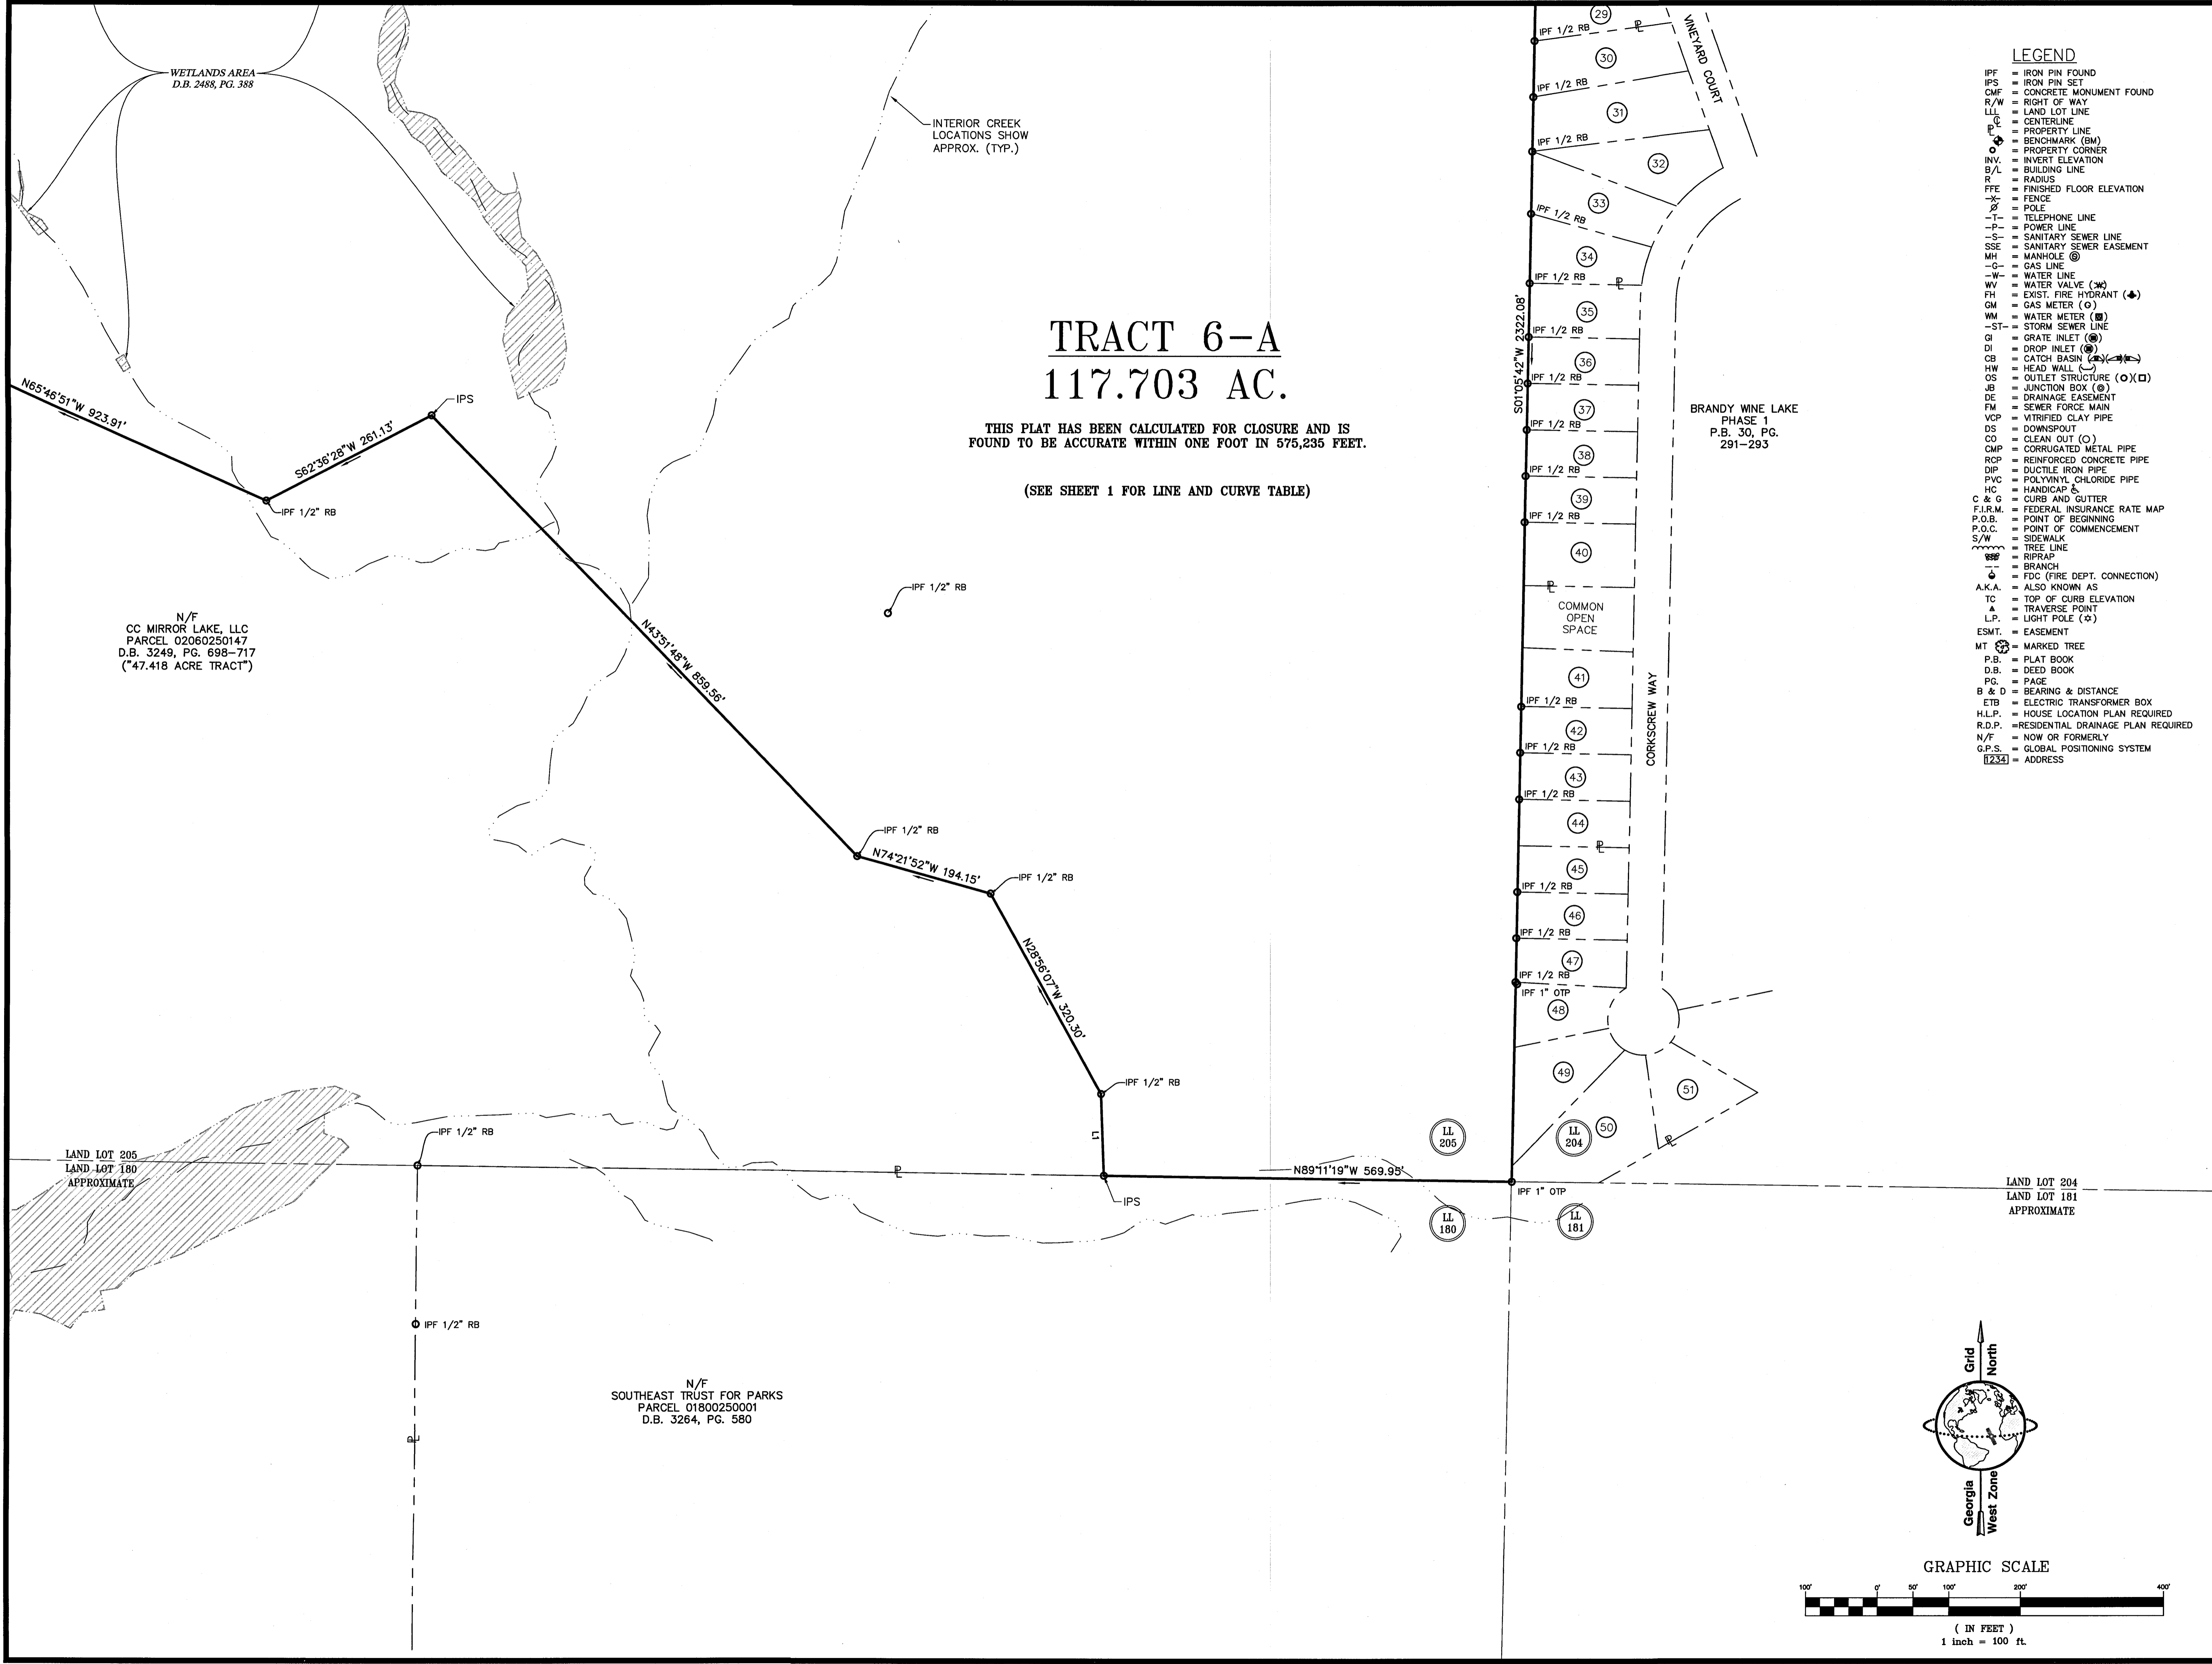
WETLANDS AREA
D.B. 2488, PG. 388

INTERIOR CREEK LOCATIONS SHOW APPROX. (TYP.)

TRACT 6-A
117.703 AC.

THIS PLAT HAS BEEN CALCULATED FOR CLOSURE AND IS FOUND TO BE ACCURATE WITHIN ONE FOOT IN 575,235 FEET.

(SEE SHEET 1 FOR LINE AND CURVE TABLE)

N65°46'51"W 923.91'
S62°36'28"W 261.13'
IPS
IPF 1/2" RB
IPF 1/2" RB
N43°51'48"W 859.56'
IPF 1/2" RB
N74°21'52"W 194.15'
IPF 1/2" RB
N28°56'07"W 320.30'
IPF 1/2" RB
L1
IPS
N89°11'19"W 569.95'
IPF 1" OTP
IPF 1/2" RB
IPF 1/2" RB

N/F
CC MIRROR LAKE, LLC
PARCEL 02060250147
D.B. 3249, PG. 698-717
("47.418 ACRE TRACT")

N/F
SOUTHEAST TRUST FOR PARKS
PARCEL 01800250001
D.B. 3264, PG. 580

LAND LOT 205
LAND LOT 180
APPROXIMATE

LAND LOT 204
LAND LOT 181
APPROXIMATE

LL 205
LL 204
LL 180
LL 181

S01°05'42"W 2322.08'
IPF 1/2 RB
IPF 1" OTP
29 30 31 32 33 34 35 36 37 38 39 40 41 42 43 44 45 46 47 48 49 50 51
VINEYARD COURT
CORKSCREW WAY
COMMON OPEN SPACE

BRANDY WINE LAKE
PHASE 1
P.B. 30, PG. 291-293

LEGEND
IPF = IRON PIN FOUND
IPS = IRON PIN SET
CMF = CONCRETE MONUMENT FOUND
R/W = RIGHT OF WAY
LLL = LAND LOT LINE
℄ = CENTERLINE
℘ = PROPERTY LINE
= BENCHMARK (BM)
= PROPERTY CORNER
INV. = INVERT ELEVATION
B/L = BUILDING LINE
R = RADIUS
FFE = FINISHED FLOOR ELEVATION
-X- = FENCE
= POLE
-T- = TELEPHONE LINE
-P- = POWER LINE
-S- = SANITARY SEWER LINE
SSE = SANITARY SEWER EASEMENT
MH = MANHOLE
-G- = GAS LINE
-W- = WATER LINE
WV = WATER VALVE
FH = EXIST. FIRE HYDRANT
GM = GAS METER
WM = WATER METER
-ST- = STORM SEWER LINE
GI = GRATE INLET
DI = DROP INLET
CB = CATCH BASIN
HW = HEAD WALL
OS = OUTLET STRUCTURE
JB = JUNCTION BOX
DE = DRAINAGE EASEMENT
FM = SEWER FORCE MAIN
VCP = VITRIFIED CLAY PIPE
DS = DOWNSPOUT
CO = CLEAN OUT
CMP = CORRUGATED METAL PIPE
RCP = REINFORCED CONCRETE PIPE
DIP = DUCTILE IRON PIPE
PVC = POLYVINYL CHLORIDE PIPE
HC = HANDICAP
C & G = CURB AND GUTTER
F.I.R.M. = FEDERAL INSURANCE RATE MAP
P.O.B. = POINT OF BEGINNING
P.O.C. = POINT OF COMMENCEMENT
S/W = SIDEWALK
= TREE LINE
= RIPRAP
= BRANCH
= FDC (FIRE DEPT. CONNECTION)
A.K.A. = ALSO KNOWN AS
TC = TOP OF CURB ELEVATION
= TRAVERSE POINT
L.P. = LIGHT POLE
ESMT. = EASEMENT
MT = MARKED TREE
P.B. = PLAT BOOK
D.B. = DEED BOOK
PG. = PAGE
B & D = BEARING & DISTANCE
ETB = ELECTRIC TRANSFORMER BOX
H.L.P. = HOUSE LOCATION PLAN REQUIRED
R.D.P. =RESIDENTIAL DRAINAGE PLAN REQUIRED
N/F = NOW OR FORMERLY
G.P.S. = GLOBAL POSITIONING SYSTEM
1234 = ADDRESS

Grid North
Georgia West Zone

GRAPHIC SCALE
100' 0' 50' 100' 200' 400'
( IN FEET )
1 inch = 100 ft.